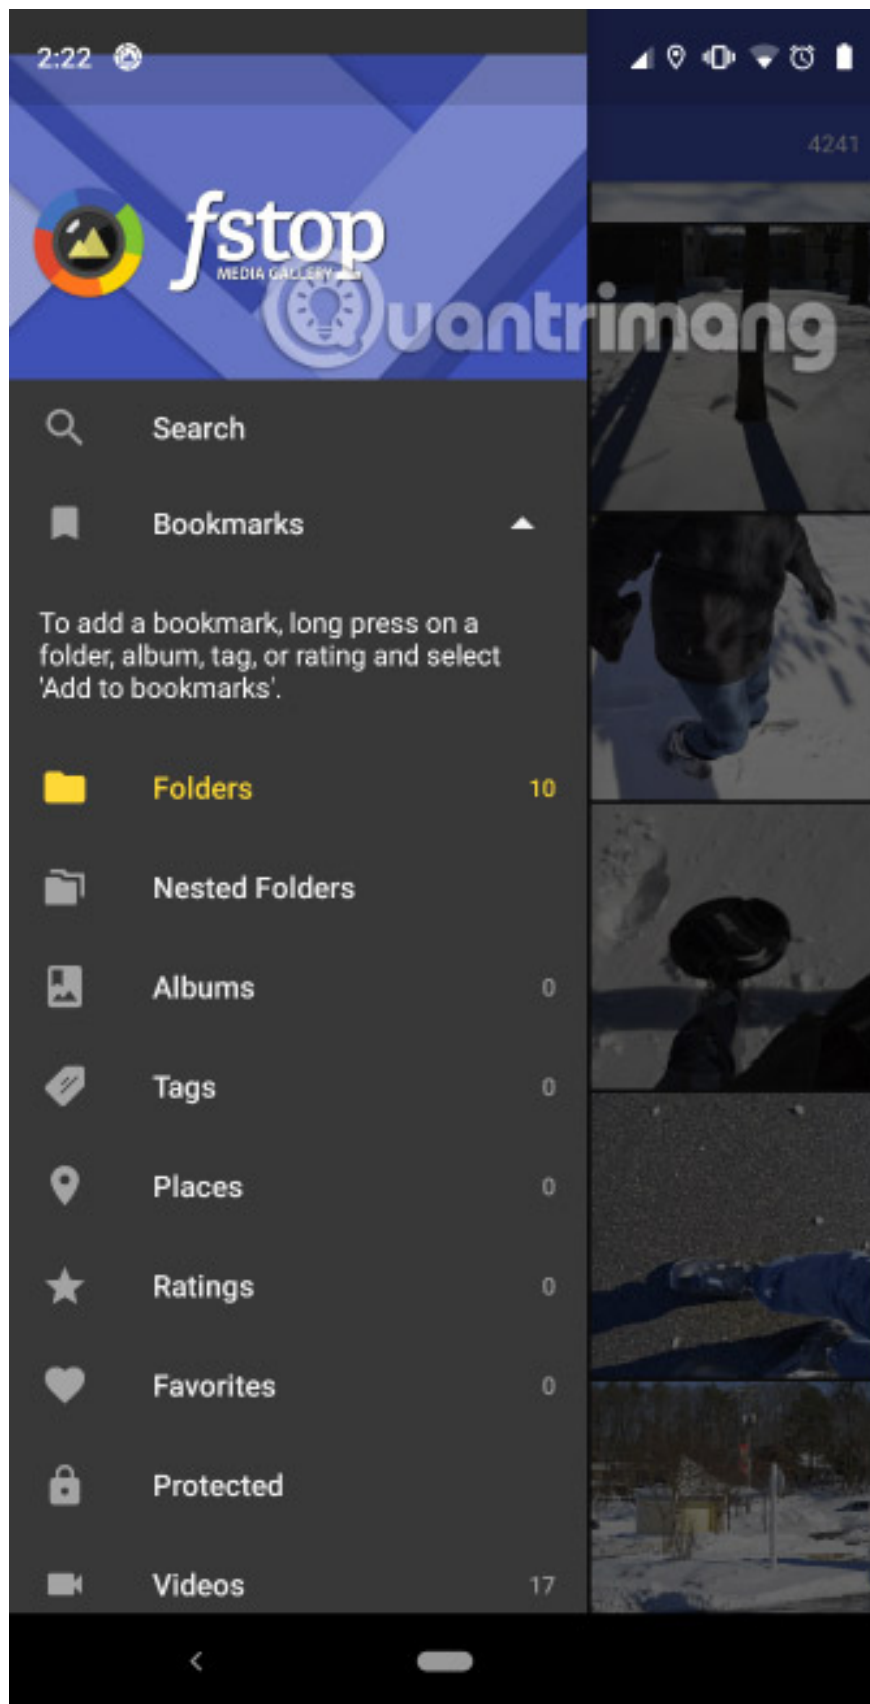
2:22

4241

fstop
MEDIA GALLERY

Quantrimang

Search

Bookmarks

To add a bookmark, long press on a folder, album, tag, or rating and select 'Add to bookmarks'.

Folders 10

Nested Folders

Albums 0

Tags 0

Places 0

Ratings 0

Favorites 0

Protected

Videos 17